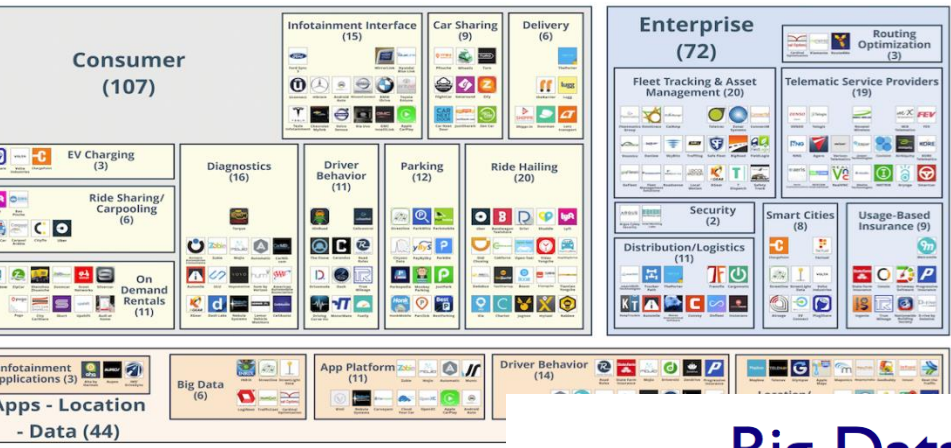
Consumer
(107)

Infotainment Interface
(15)

Car Sharing
(9)

Delivery
(6)

EV Charging
(3)

Ride Sharing/
Carpooling
(6)

On
Demand
Rentals
(11)

Diagnostics
(16)

Driver
Behavior
(11)

Parking
(12)

Ride Hailing
(20)

Enterprise
(72)

Routing
Optimization
(3)

Fleet Tracking & Asset
Management (20)

Telematic Service Providers
(19)

Security
(2)

Smart Cities
(8)

Usage-Based
Insurance (9)

Distribution/Logistics
(11)

Infotainment
Applications (3)

Apps - Location
- Data (44)

Big Data
(6)

App Platform
(11)

Driver Behavior
(14)

Big Data